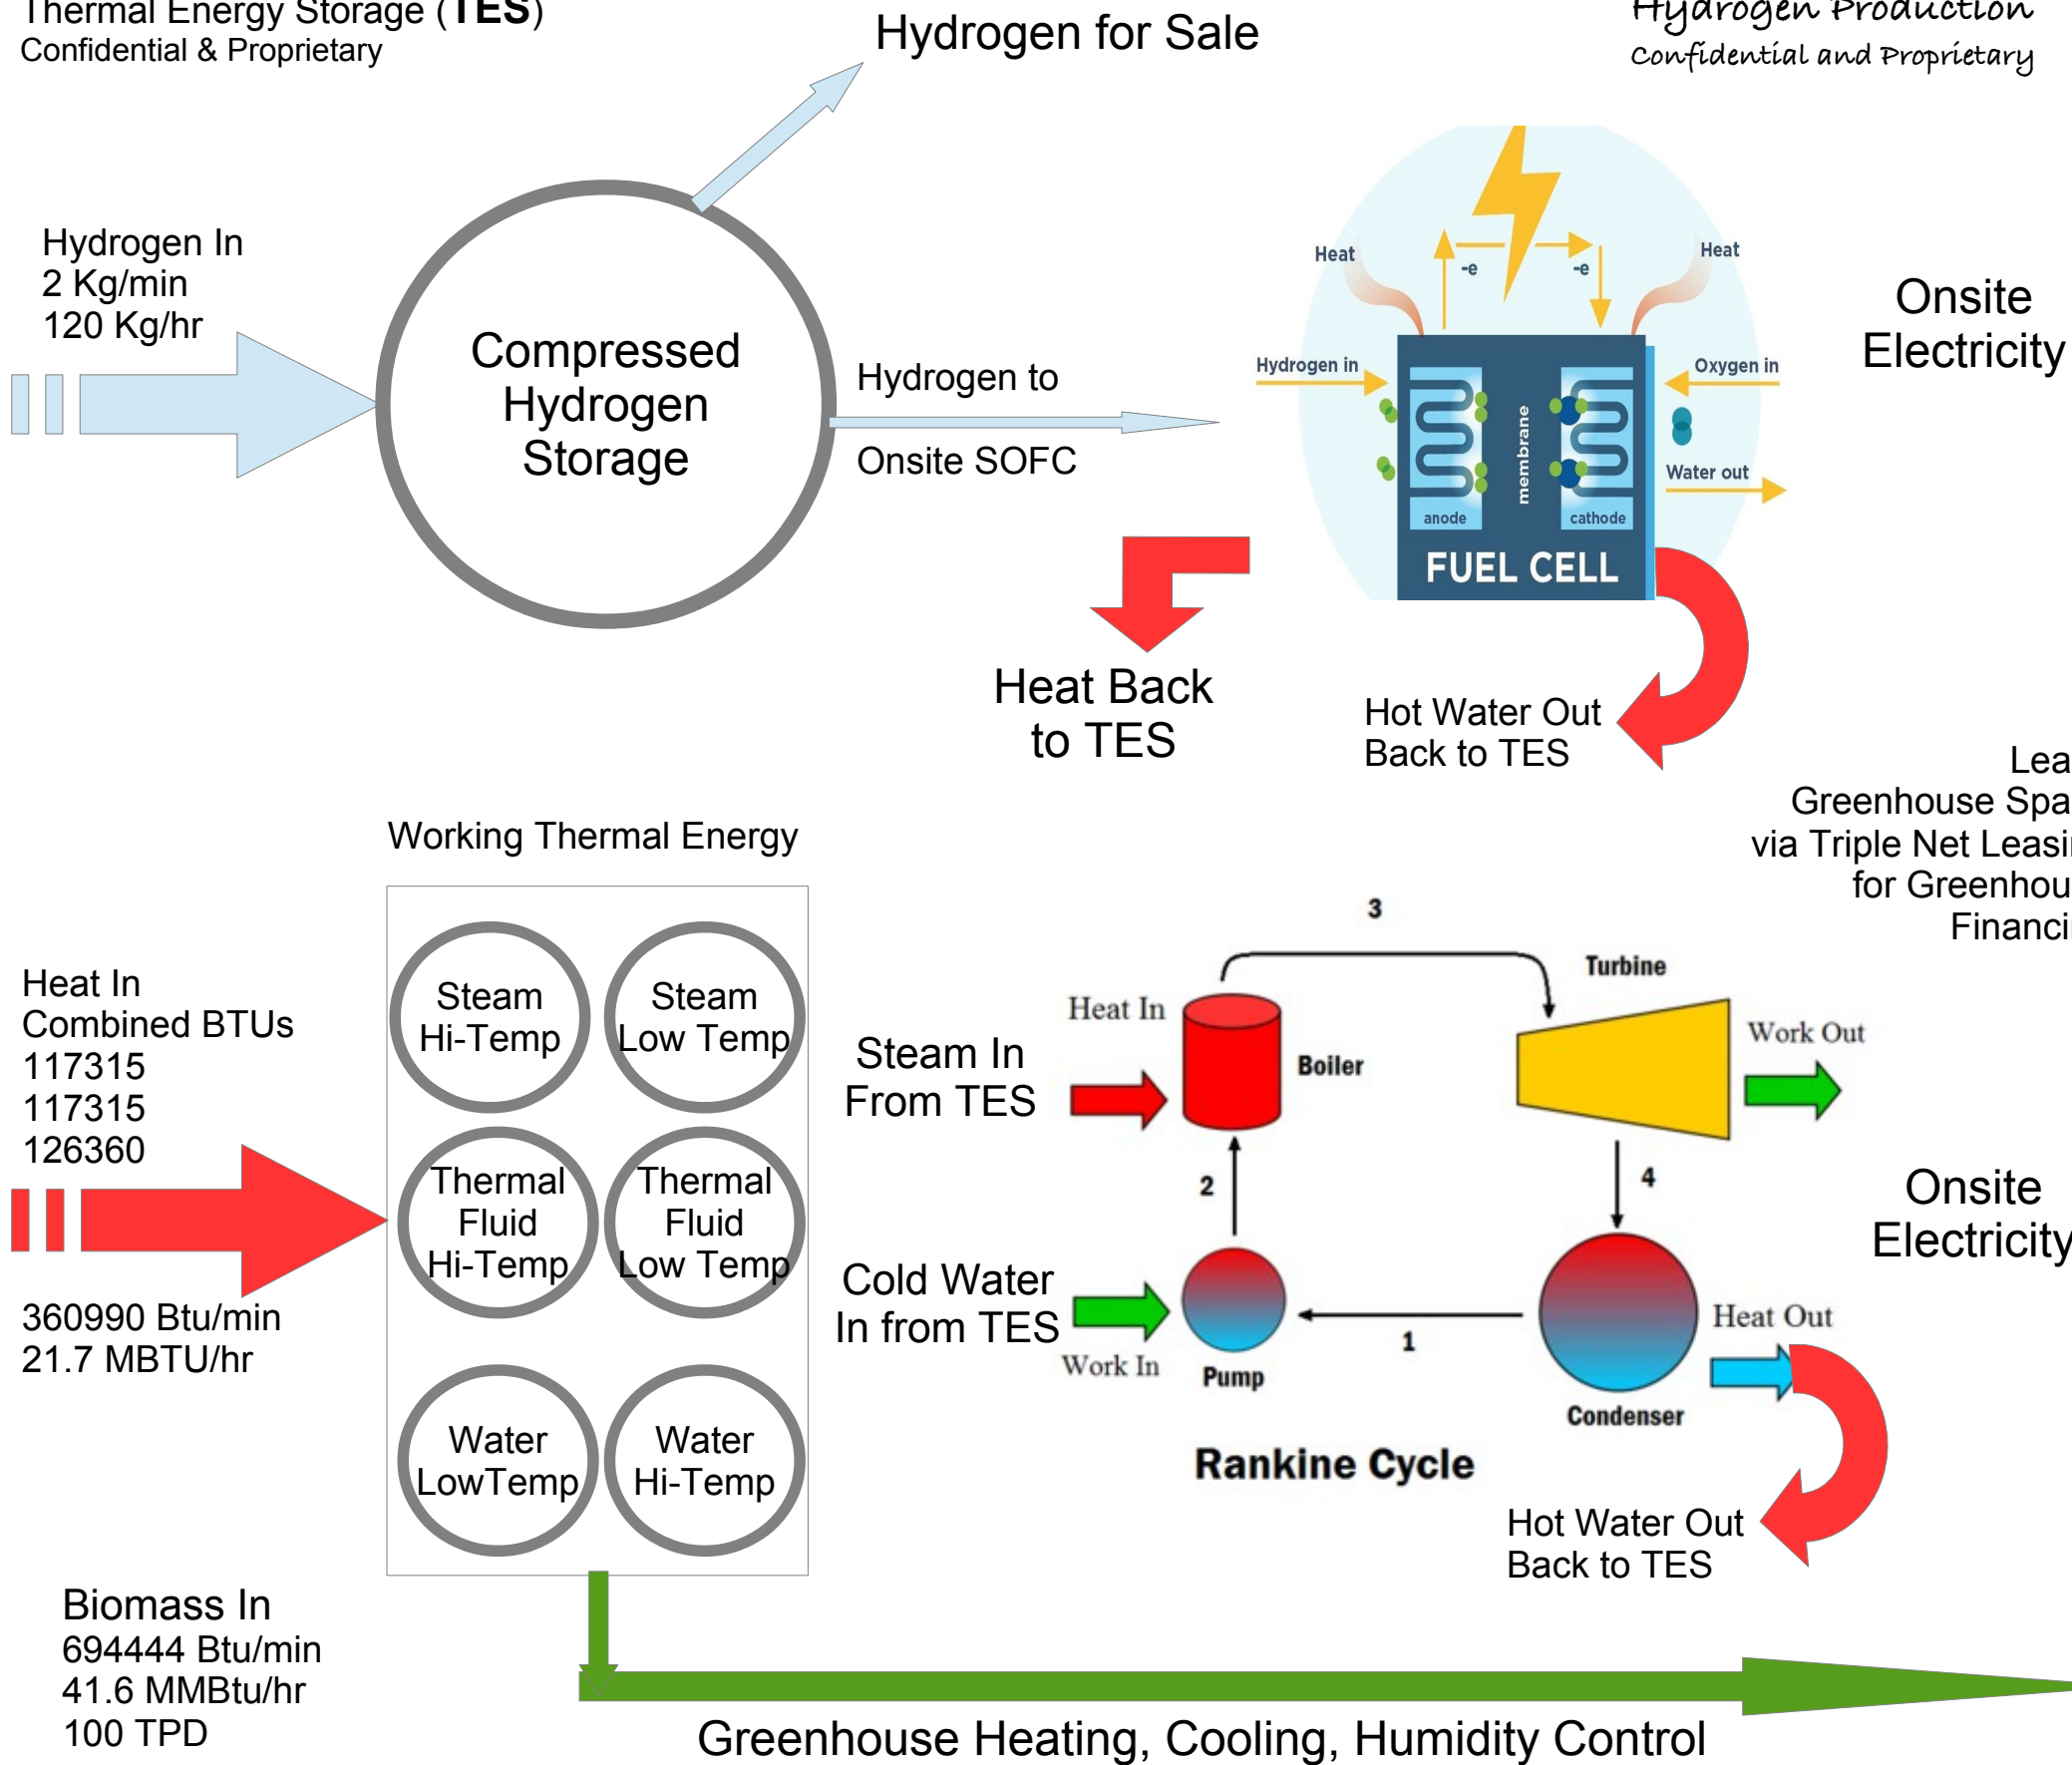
Thermal Energy Storage (TES)
Confidential & Proprietary

Hydrogen for Sale

Hydrogen Production
Confidential and Proprietary

Hydrogen In
2 Kg/min
120 Kg/hr

Compressed Hydrogen Storage

Hydrogen to
Onsite SOFC

Heat
Heat
-e
-e
Hydrogen in
Oxygen in
Water out
membrane
anode
cathode
FUEL CELL

Onsite Electricity

Heat Back to TES

Hot Water Out Back to TES

Lea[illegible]
Greenhouse Spa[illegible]
via Triple Net Leasi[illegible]
for Greenhou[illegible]
Financi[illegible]

Working Thermal Energy

Steam Hi-Temp
Steam Low Temp
Thermal Fluid Hi-Temp
Thermal Fluid Low Temp
Water LowTemp
Water Hi-Temp

Heat In
Combined BTUs
117315
117315
126360

360990 Btu/min
21.7 MBTU/hr

3
Turbine
Heat In
Boiler
Work Out
Steam In From TES
2
4
Onsite Electricity
Cold Water In from TES
1
Heat Out
Work In
Pump
Condenser
Rankine Cycle

Hot Water Out Back to TES

Biomass In
694444 Btu/min
41.6 MMBtu/hr
100 TPD

Greenhouse Heating, Cooling, Humidity Control